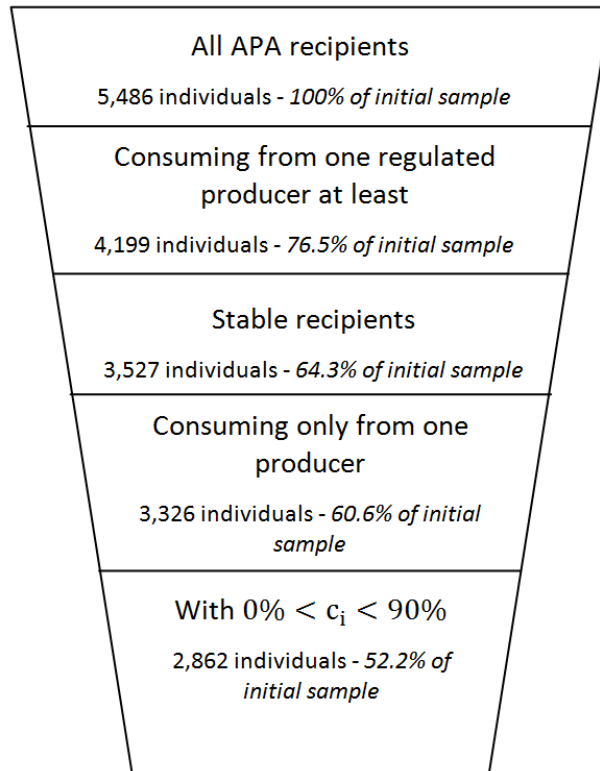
All APA recipients

5,486 individuals - 100% of initial sample

Consuming from one regulated producer at least

4,199 individuals - 76.5% of initial sample

Stable recipients

3,527 individuals - 64.3% of initial sample

Consuming only from one producer

3,326 individuals - 60.6% of initial sample

With $0\% < c_i < 90\%$

2,862 individuals - 52.2% of initial sample